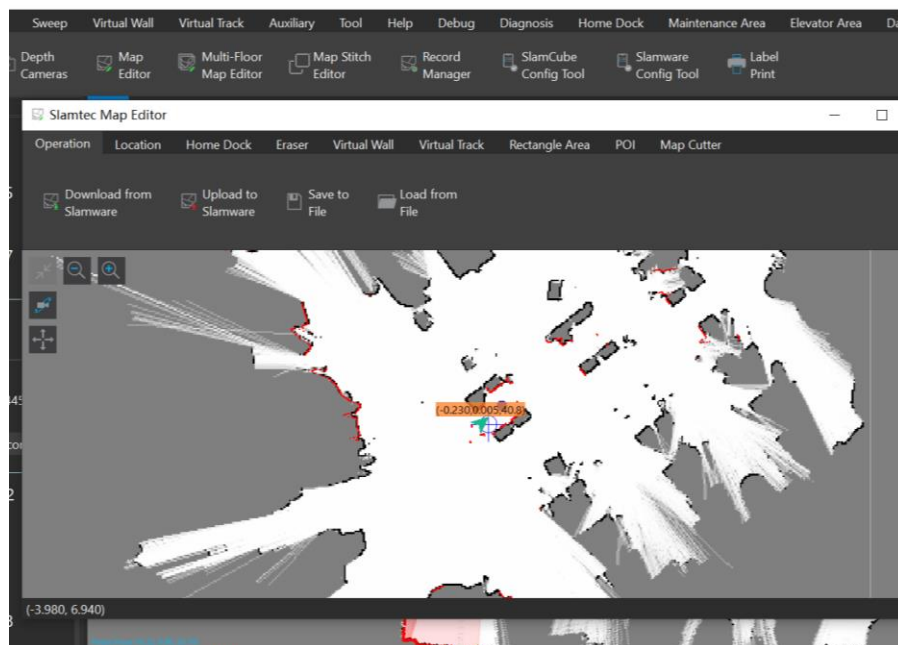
Sweep Virtual Wall Virtual Track Auxiliary Tool Help Debug Diagnosis Home Dock Maintenance Area Elevator Area Da

Depth Cameras Map Editor Multi-Floor Map Editor Map Stitch Editor Record Manager SlamCube Config Tool Slamware Config Tool Label Print

Slamtec Map Editor

Operation Location Home Dock Eraser Virtual Wall Virtual Track Rectangle Area POI Map Cutter

Download from Slamware Upload to Slamware Save to File Load from File

(-0.230,0.005,40.6)

(-3.980, 6.940)